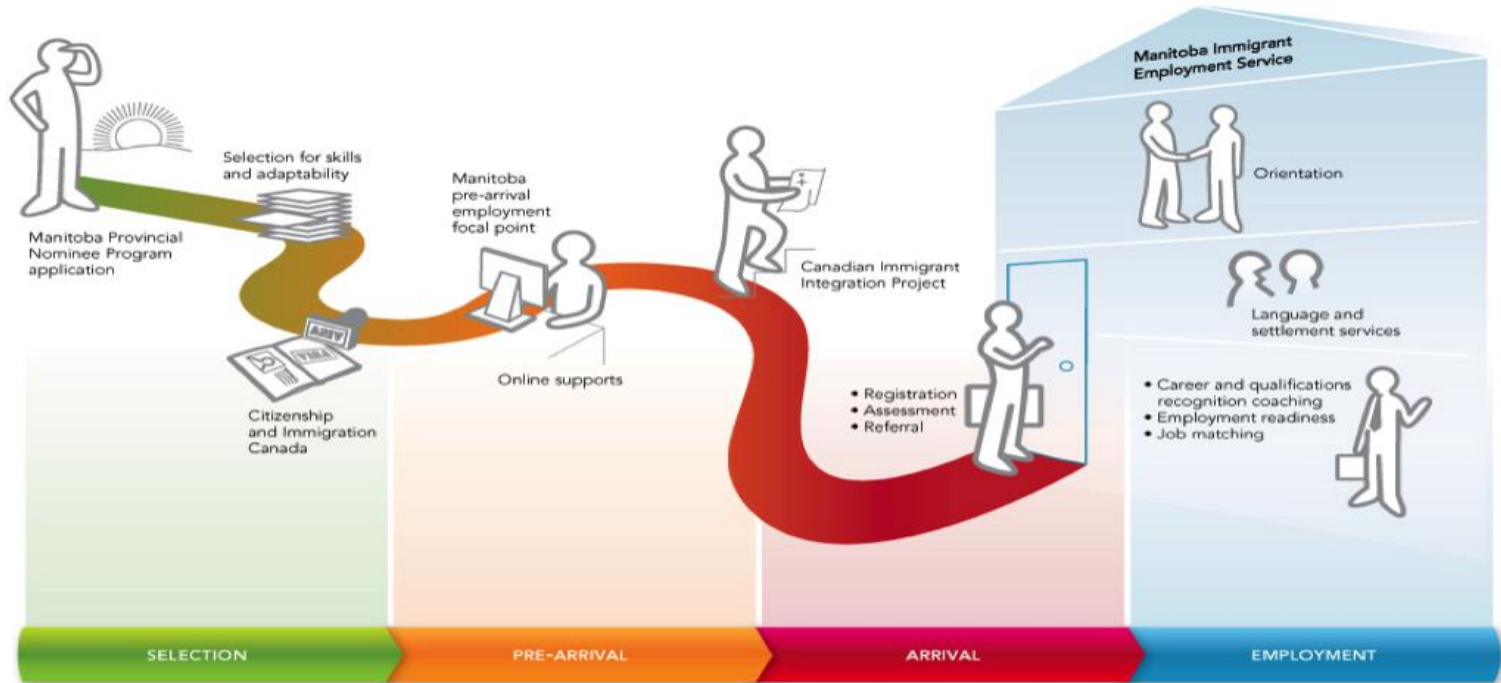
Manitoba Provincial Nominee Program application

Selection for skills and adaptability

ARRV

VISA

Citizenship and Immigration Canada

Manitoba pre-arrival employment focal point

Online supports

Canadian Immigrant Integration Project

• Registration
• Assessment
• Referral

Manitoba Immigrant Employment Service

Orientation

Language and settlement services

• Career and qualifications recognition coaching
• Employment readiness
• Job matching

SELECTION

PRE-ARRIVAL

ARRIVAL

EMPLOYMENT